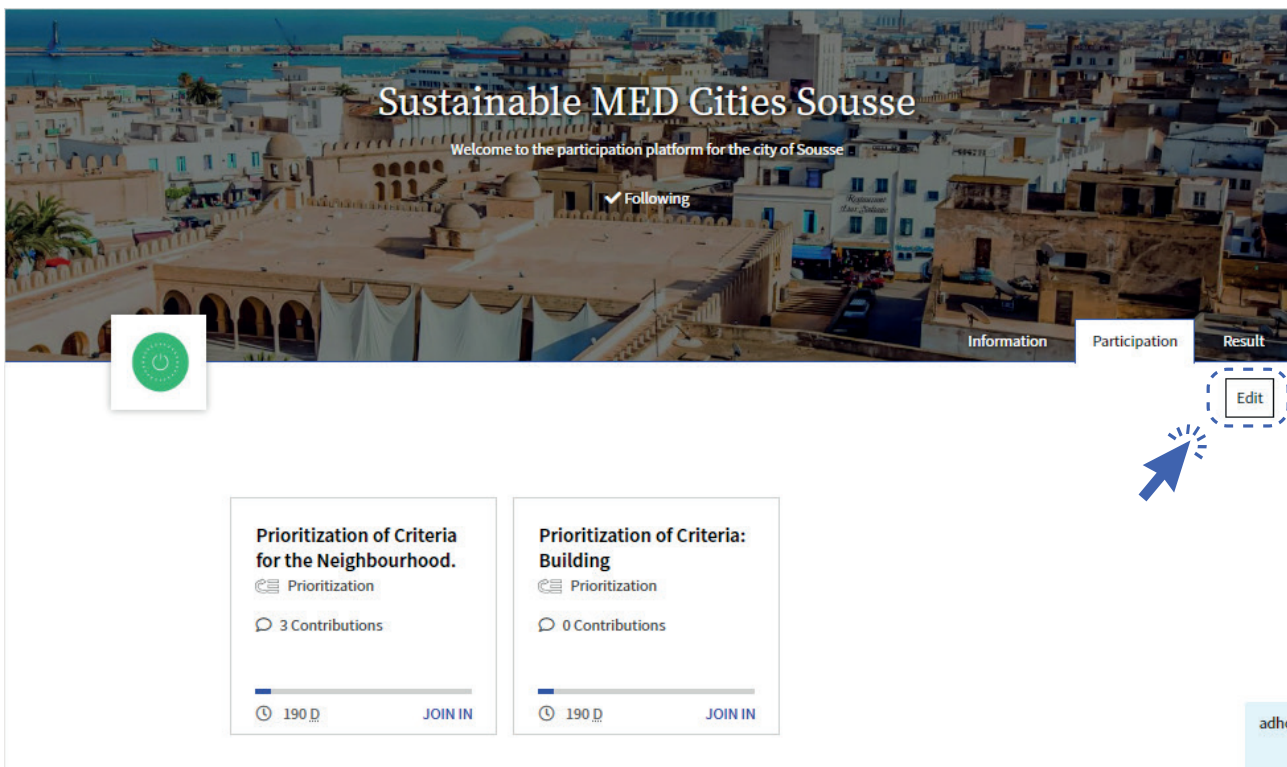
Sustainable MED Cities Sousse

Welcome to the participation platform for the city of Sousse

Following

Information

Participation

Result

Edit

Prioritization of Criteria for the Neighbourhood.

Prioritization

3 Contributions

190 D

JOIN IN

Prioritization of Criteria: Building

Prioritization

0 Contributions

190 D

JOIN IN

adh